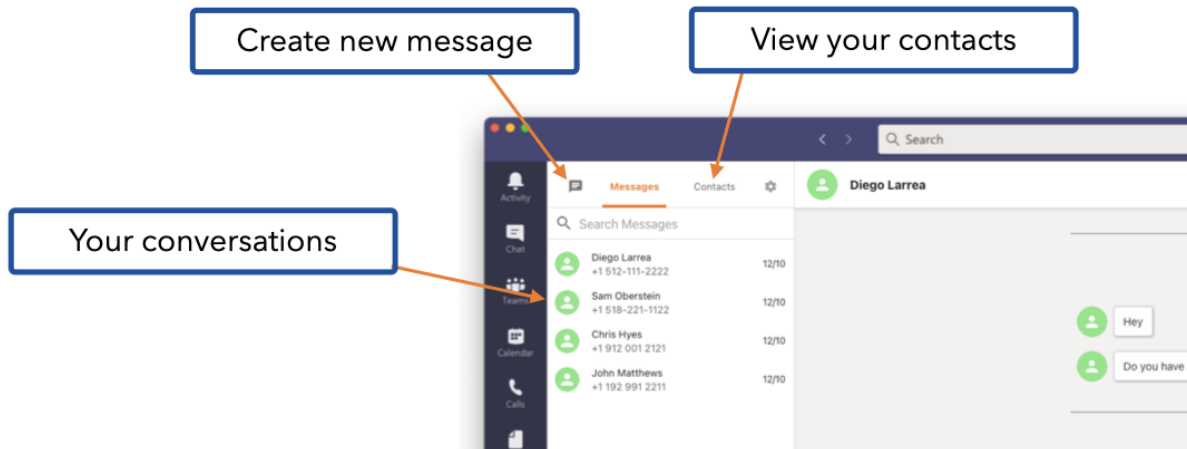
Create new message

View your contacts

Your conversations

Search

Activity

Chat

Teams

Calendar

Calls

Messages

Contacts

Search Messages

Diego Larrea
+1 512-111-2222
12/10

Sam Oberstein
+1 518-221-1122
12/10

Chris Hyes
+1 912 001 2121
12/10

John Matthews
+1 192 991 2211
12/10

Diego Larrea

Hey

Do you have